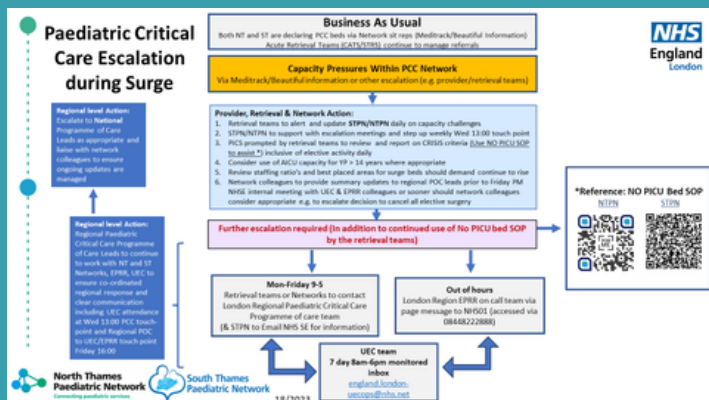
Paediatric Critical Care Escalation during Surge

Business As Usual
Both NT and ST are declaring PCC beds via Network sit reps (Meditrack/Beautiful Information)
Acute Retrieval Teams (CATS/STRS) continue to manage referrals

NHS England London

Capacity Pressures Within PCC Network
Via Meditrack/Beautiful information or other escalation (e.g. provider/retrieval teams)

Regional level Action:
Escalate to National Programme of Care Leads as appropriate and liaise with network colleagues to ensure ongoing updates are managed

Provider, Retrieval & Network Action:
1. Retrieval teams to alert and update STPN/NTPN daily on capacity challenges
2. STPN/NTPN to support with escalation meetings and step up weekly Wed 13:00 touch point
3. PICS prompted by retrieval teams to review and report on CRISIS criteria (Use NO PICU SOP to assist *) inclusive of elective activity daily
4. Consider use of AICU capacity for YP > 14 years where appropriate
5. Review staffing ratio's and best placed areas for surge beds should demand continue to rise
6. Network colleagues to provide summary updates to regional POC leads prior to Friday PM NHSE internal meeting with UEC & EPRR colleagues or sooner should network colleagues consider appropriate e.g. to escalate decision to cancel all elective surgery

*Reference: NO PICU Bed SOP
NTPN
STPN

Regional level Action:
Regional Paediatric Critical Care Programme of Care Leads to continue to work with NT and ST Networks, EPRR, UEC to ensure co-ordinated regional response and clear communication including UEC attendance at Wed 13:00 PCC touch-point and Regional POC to UEC/EPRR touch point Friday 16:00

Further escalation required (In addition to continued use of No PICU bed SOP by the retrieval teams)

Mon-Friday 9-5
Retrieval teams or Networks to contact London Regional Paediatric Critical Care Programme of care team
(& STPN to Email NHS SE for information)

Out of hours
London Region EPRR on call team via page message to NHS01 (accessed via 08448222888)

UEC team
7 day 8am-6pm monitored inbox
england.london-uecops@nhs.net

North Thames Paediatric Network
Connecting paediatric services

South Thames Paediatric Network

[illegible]/2023